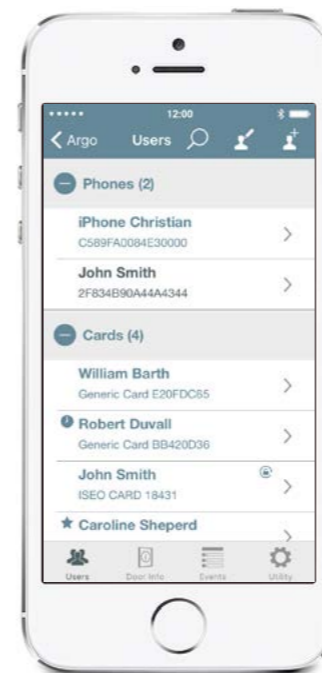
12:00

Argo Users

Phones (2)

iPhone Christian
C589FA0084E30000

John Smith
2F834B90A44A4344

Cards (4)

William Barth
Generic Card E20FDC65

Robert Duvall
Generic Card BB420D36

John Smith
ISEO CARD 18431

★ Caroline Sheperd

Users Door Info Events Utility